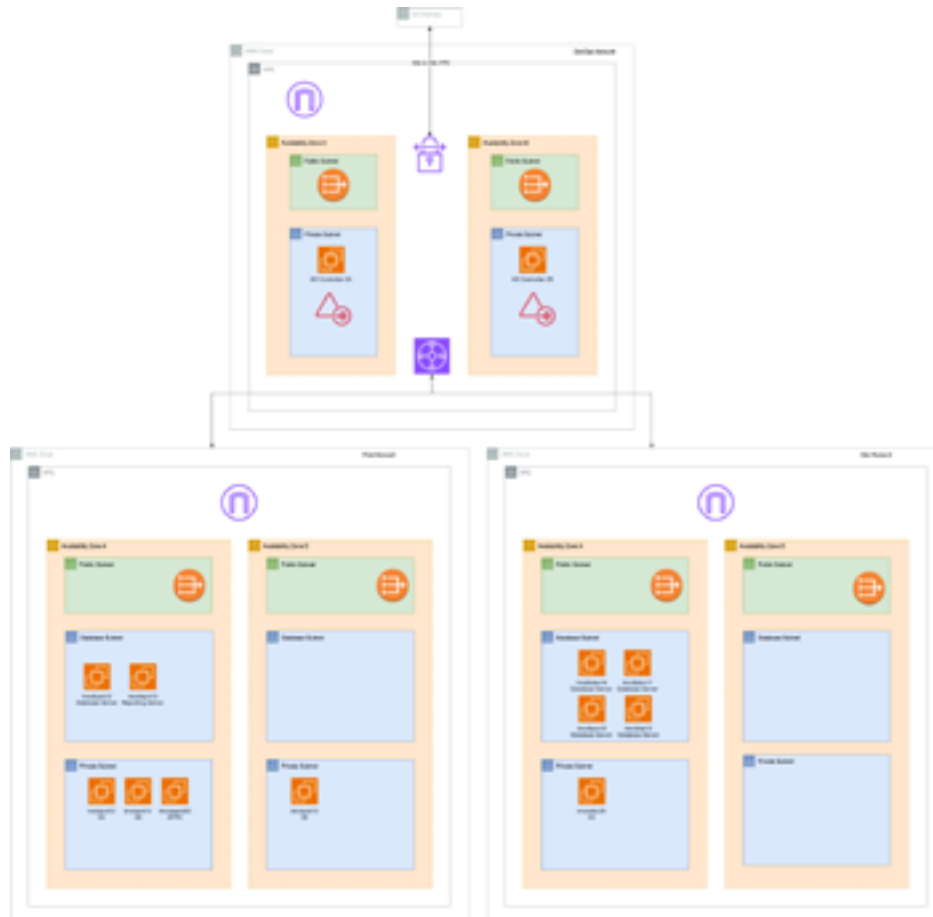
On Premise

AWS Cloud
DevOps Account
VPC
Site to Site VPN

Availability Zone A
Public Subnet
Private Subnet
AD Controller 1A

Availability Zone B
Public Subnet
Private Subnet
AD Controller 2B

AWS Cloud
Prod Account
VPC

Availability Zone A
Public Subnet
Database Subnet
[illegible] Database Server
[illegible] Reporting Server
Private Subnet
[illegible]

Availability Zone B
Public Subnet
Database Subnet
Private Subnet
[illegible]

AWS Cloud
Dev Account
VPC

Availability Zone A
Public Subnet
Database Subnet
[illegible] Database Server
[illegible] Database Server
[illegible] Database Server
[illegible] Database Server
Private Subnet
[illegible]

Availability Zone B
Public Subnet
Database Subnet
Private Subnet